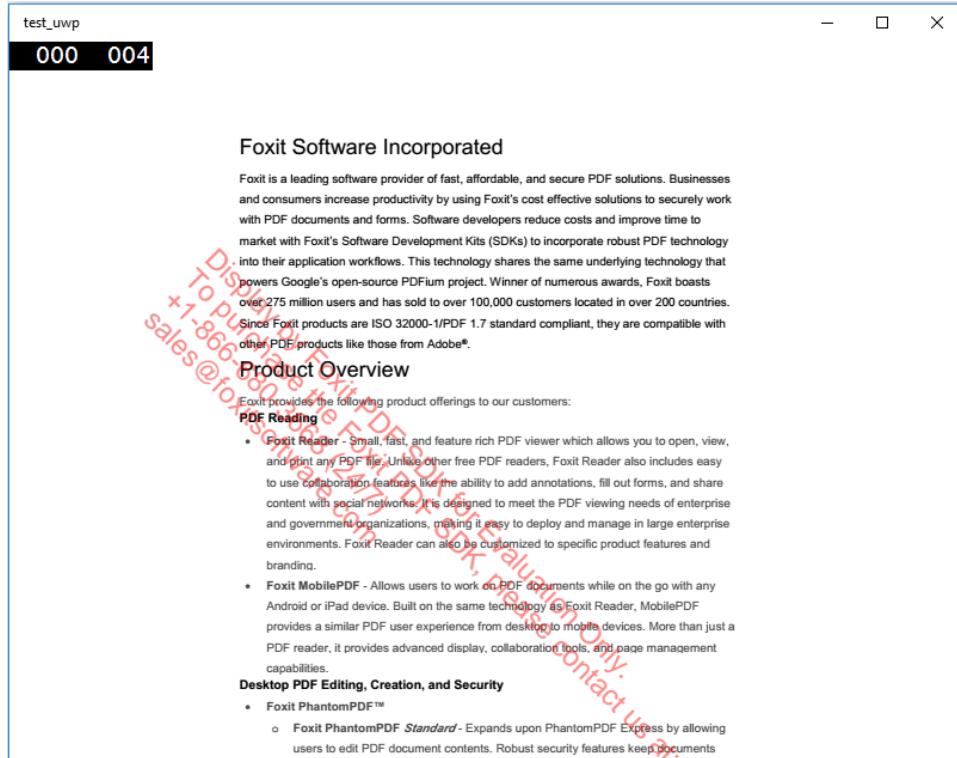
test_uwp

000 004

Foxit Software Incorporated

Foxit is a leading software provider of fast, affordable, and secure PDF solutions. Businesses and consumers increase productivity by using Foxit's cost effective solutions to securely work with PDF documents and forms. Software developers reduce costs and improve time to market with Foxit's Software Development Kits (SDKs) to incorporate robust PDF technology into their application workflows. This technology shares the same underlying technology that powers Google's open-source PDFium project. Winner of numerous awards, Foxit boasts over 275 million users and has sold to over 100,000 customers located in over 200 countries. Since Foxit products are ISO 32000-1/PDF 1.7 standard compliant, they are compatible with other PDF products like those from Adobe®.

Product Overview

Foxit provides the following product offerings to our customers:

PDF Reading

• Foxit Reader - Small, fast, and feature rich PDF viewer which allows you to open, view, and print any PDF file. Unlike other free PDF readers, Foxit Reader also includes easy to use collaboration features like the ability to add annotations, fill out forms, and share content with social networks. It's designed to meet the PDF viewing needs of enterprise and government organizations, making it easy to deploy and manage in large enterprise environments. Foxit Reader can also be customized to specific product features and branding.

• Foxit MobilePDF - Allows users to work on PDF documents while on the go with any Android or iPad device. Built on the same technology as Foxit Reader, MobilePDF provides a similar PDF user experience from desktop to mobile devices. More than just a PDF reader, it provides advanced display, collaboration tools, and page management capabilities.

Desktop PDF Editing, Creation, and Security

• Foxit PhantomPDF™

o Foxit PhantomPDF Standard - Expands upon PhantomPDF Express by allowing users to edit PDF document contents. Robust security features keep documents

Displayed by Foxit PDF SDK for Evaluation Only.
To purchase the Foxit PDF SDK, please contact us at:
+1-866-680-3668 (24/7)
sales@foxitsoftware.com